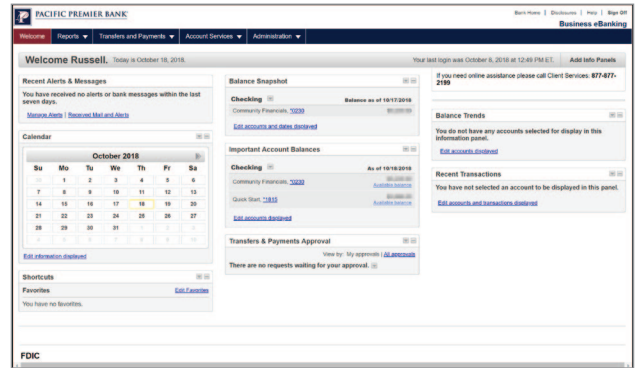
PACIFIC PREMIER BANK

Bank Home | Disclosures | Help | Sign Off
Business eBanking

Welcome | Reports ▼ | Transfers and Payments ▼ | Account Services ▼ | Administration ▼

Welcome Russell. Today is October 18, 2018.

Your last login was October 8, 2018 at 12:49 PM ET. | Add Info Panels

Recent Alerts & Messages

You have received no alerts or bank messages within the last seven days.

Manage Alerts | Received Mail and Alerts

Calendar

October 2018

| Su | Mo | Tu | We | Th | Fr | Sa |
|---|---|---|---|---|---|---|
| 30 | 1 | 2 | 3 | 4 | 5 | 6 |
| 7 | 8 | 9 | 10 | 11 | 12 | 13 |
| 14 | 15 | 16 | 17 | 18 | 19 | 20 |
| 21 | 22 | 23 | 24 | 25 | 26 | 27 |
| 28 | 29 | 30 | 31 | 1 | 2 | 3 |
| 4 | 5 | 6 | 7 | 8 | 9 | 10 |

Edit information displayed

Shortcuts

Favorites | Edit Favorites

You have no favorites.

Balance Snapshot

Checking | Balance as of 10/17/2018

Community Financials. *0230 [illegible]

Edit accounts and dates displayed

Important Account Balances

Checking | As of 10/18/2018

Community Financials. *0230 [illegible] Available balance

Quick Start. *1815 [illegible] Available balance

Edit accounts displayed

Transfers & Payments Approval

View by: My approvals | All approvals

There are no requests waiting for your approval.

If you need online assistance please call Client Services. 877-877-2199

Balance Trends

You do not have any accounts selected for display in this information panel.

Edit accounts displayed

Recent Transactions

You have not selected an account to be displayed in this panel.

Edit accounts and transactions displayed

FDIC